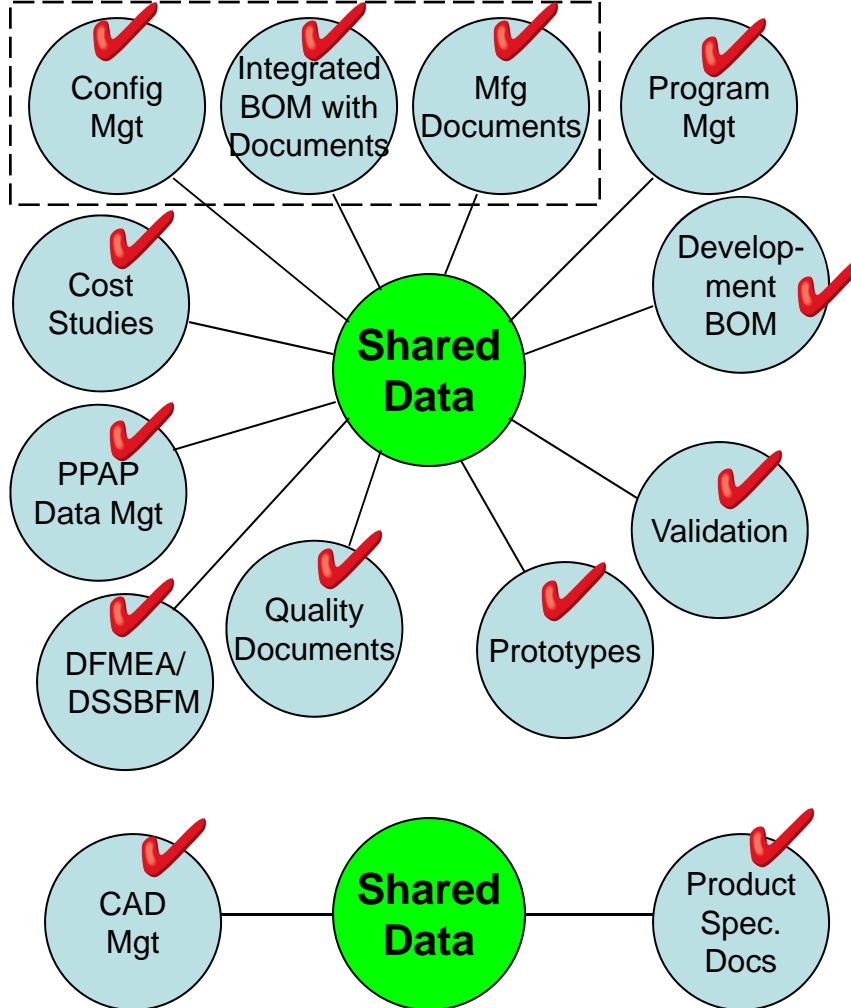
Config Mgt

Integrated BOM with Documents

Mfg Documents

Program Mgt

Cost Studies

Shared Data

Development BOM

PPAP Data Mgt

Validation

Quality Documents

Prototypes

DFMEA/ DSSBFM

CAD Mgt

Shared Data

Product Spec. Docs